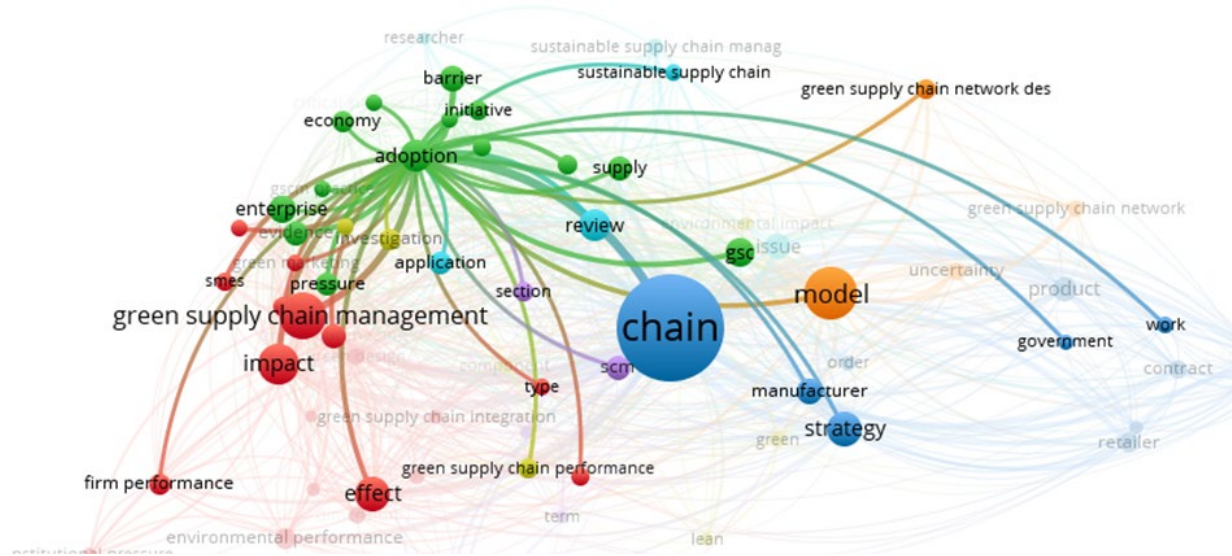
researcher
sustainable supply chain manag
sustainable supply chain
barrier
green supply chain network des
initiative
economy
adoption
supply
gscm
environmental impact
green supply chain network
enterprise
review
evidence
investigation
gsc
issue
green marketing
application
uncertainty
smes
pressure
section
product
model
green supply chain management
chain
work
government
impact
component
order
scm
contract
type
manufacturer
green supply chain integration
strategy
green
retailer
green supply chain performance
firm performance
effect
environmental performance
term
lean
institutional pressure